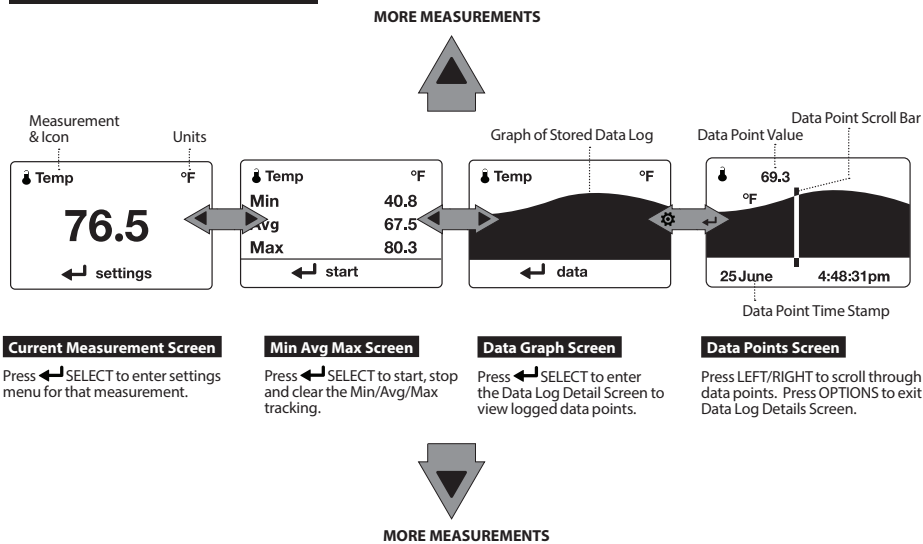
MORE MEASUREMENTS

Measurement & Icon

Units

Graph of Stored Data Log

Data Point Value

Data Point Scroll Bar

Temp °F

76.5

settings

Temp °F

Min 40.8

Avg 67.5

Max 80.3

start

Temp °F

data

69.3

°F

25 June 4:48:31pm

Data Point Time Stamp

Current Measurement Screen

Press SELECT to enter settings menu for that measurement.

Min Avg Max Screen

Press SELECT to start, stop and clear the Min/Avg/Max tracking.

Data Graph Screen

Press SELECT to enter the Data Log Detail Screen to view logged data points.

Data Points Screen

Press LEFT/RIGHT to scroll through data points. Press OPTIONS to exit Data Log Details Screen.

MORE MEASUREMENTS